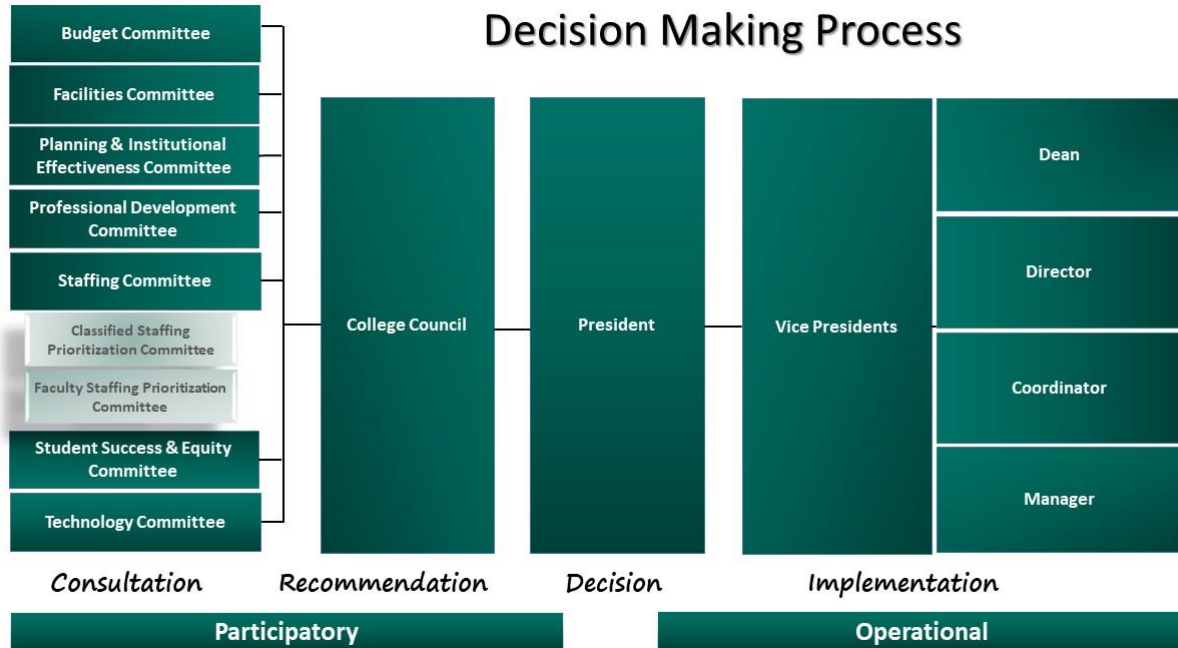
Decision Making Process

Budget Committee

Facilities Committee

Planning & Institutional Effectiveness Committee

Professional Development Committee

Staffing Committee

Classified Staffing Prioritization Committee

Faculty Staffing Prioritization Committee

Student Success & Equity Committee

Technology Committee

College Council

President

Vice Presidents

Dean

Director

Coordinator

Manager

Consultation

Recommendation

Decision

Implementation

Participatory

Operational